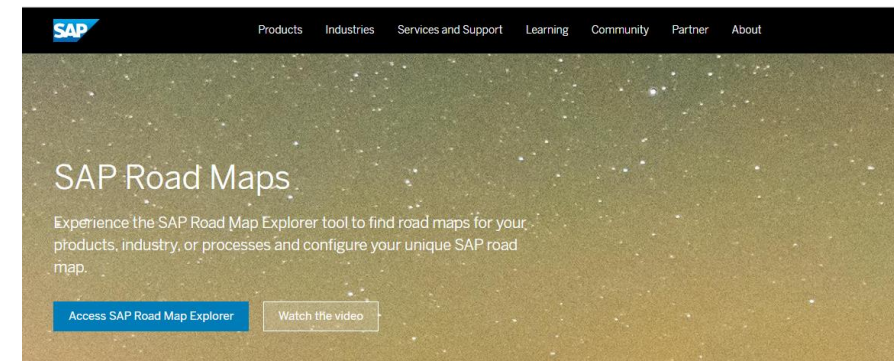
SAP

Products Industries Services and Support Learning Community Partner About

SAP Road Maps

Experience the SAP Road Map Explorer tool to find road maps for your products, industry, or processes and configure your unique SAP road map.

Access SAP Road Map Explorer

Watch the video